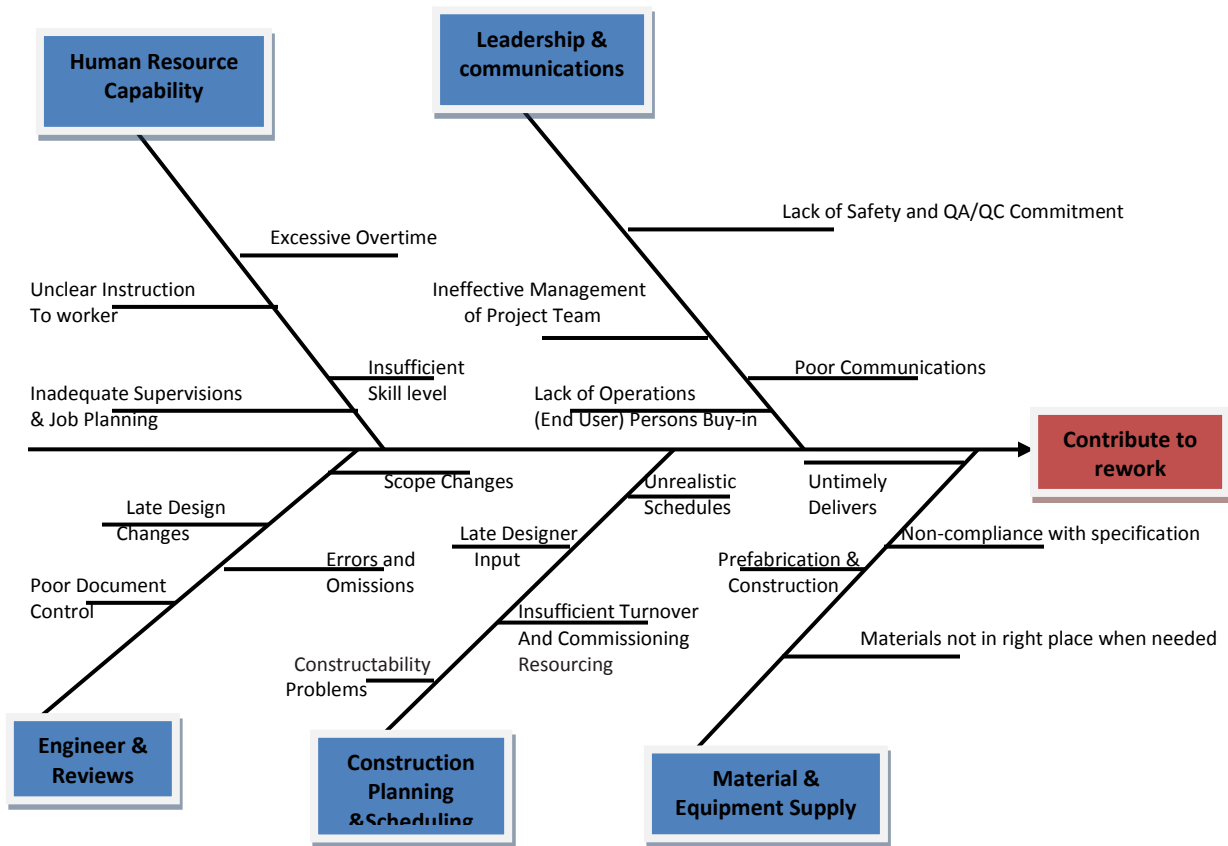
Human Resource Capability

Leadership & communications

Lack of Safety and QA/QC Commitment

Excessive Overtime

Unclear Instruction To worker

Ineffective Management of Project Team

Insufficient Skill level

Poor Communications

Inadequate Supervisions & Job Planning

Lack of Operations (End User) Persons Buy-in

Contribute to rework

Scope Changes

Unrealistic Schedules

Untimely Delivers

Late Design Changes

Late Designer Input

Non-compliance with specification

Errors and Omissions

Prefabrication & Construction

Poor Document Control

Insufficient Turnover And Commissioning Resourcing

Materials not in right place when needed

Constructability Problems

Engineer & Reviews

Construction Planning &Scheduling

Material & Equipment Supply